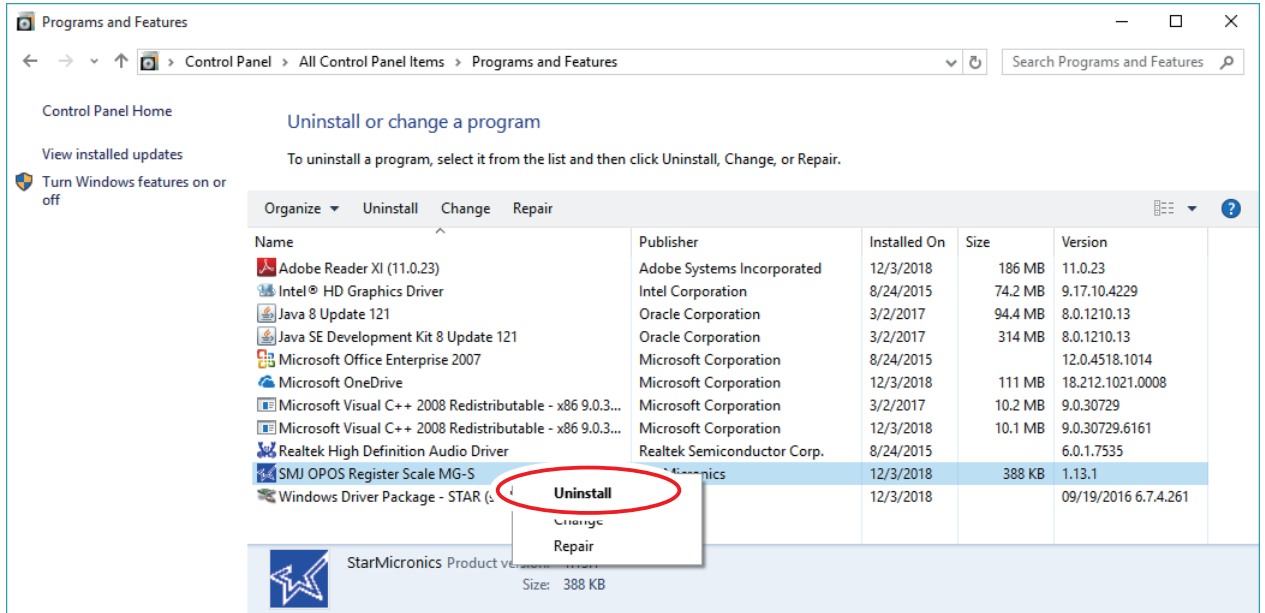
Programs and Features

Control Panel > All Control Panel Items > Programs and Features

Search Programs and Features

Control Panel Home

View installed updates

Turn Windows features on or off

Uninstall or change a program

To uninstall a program, select it from the list and then click Uninstall, Change, or Repair.

Organize ▾ Uninstall Change Repair

| Name | Publisher | Installed On | Size | Version |
|---|---|---|---|---|
| Adobe Reader XI (11.0.23) | Adobe Systems Incorporated | 12/3/2018 | 186 MB | 11.0.23 |
| Intel® HD Graphics Driver | Intel Corporation | 8/24/2015 | 74.2 MB | 9.17.10.4229 |
| Java 8 Update 121 | Oracle Corporation | 3/2/2017 | 94.4 MB | 8.0.1210.13 |
| Java SE Development Kit 8 Update 121 | Oracle Corporation | 3/2/2017 | 314 MB | 8.0.1210.13 |
| Microsoft Office Enterprise 2007 | Microsoft Corporation | 8/24/2015 | | 12.0.4518.1014 |
| Microsoft OneDrive | Microsoft Corporation | 12/3/2018 | 111 MB | 18.212.1021.0008 |
| Microsoft Visual C++ 2008 Redistributable - x86 9.0.3... | Microsoft Corporation | 3/2/2017 | 10.2 MB | 9.0.30729 |
| Microsoft Visual C++ 2008 Redistributable - x86 9.0.3... | Microsoft Corporation | 12/3/2018 | 10.1 MB | 9.0.30729.6161 |
| Realtek High Definition Audio Driver | Realtek Semiconductor Corp. | 8/24/2015 | | 6.0.1.7535 |
| SMJ OPOS Register Scale MG-S | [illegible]Micronics | 12/3/2018 | 388 KB | 1.13.1 |
| Windows Driver Package - STAR (s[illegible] | | 12/3/2018 | | 09/19/2016 6.7.4.261 |

Uninstall
Change
Repair

StarMicronics Product version: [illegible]
Size: 388 KB